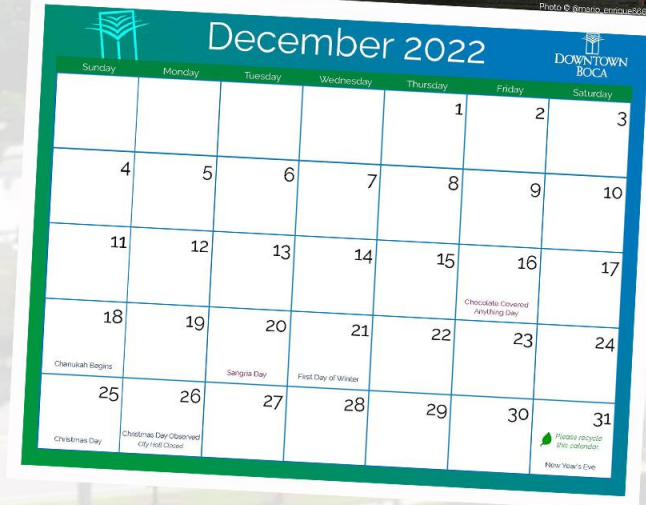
Photo © @mario_enrique866

December 2022

DOWNTOWN BOCA

| Sunday | Monday | Tuesday | Wednesday | Thursday | Friday | Saturday |
|---|---|---|---|---|---|---|
| | | | | 1 | 2 | 3 |
| 4 | 5 | 6 | 7 | 8 | 9 | 10 |
| 11 | 12 | 13 | 14 | 15 | 16 Chocolate Covered Anything Day | 17 |
| 18 Chanukah Begins | 19 | 20 Sangria Day | 21 First Day of Winter | 22 | 23 | 24 |
| 25 Christmas Day | 26 Christmas Day Observed City Hall Closed | 27 | 28 | 29 | 30 | 31 Please recycle this calendar. New Year's Eve |